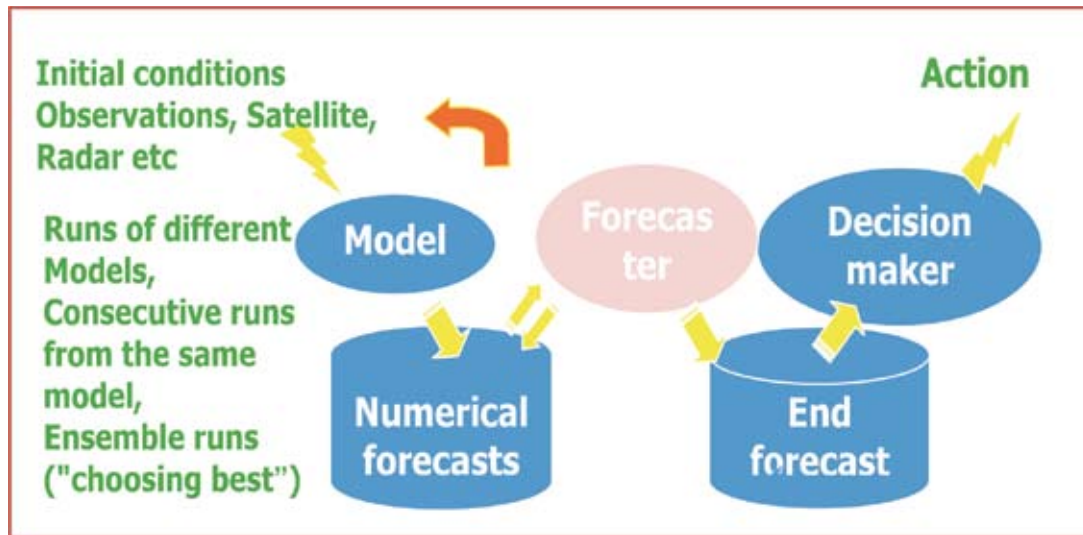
Initial conditions
Observations, Satellite,
Radar etc

Action

Runs of different
Models,
Consecutive runs
from the same
model,
Ensemble runs
("choosing best")

Model

Forecaster

Decision
maker

Numerical
forecasts

End
forecast